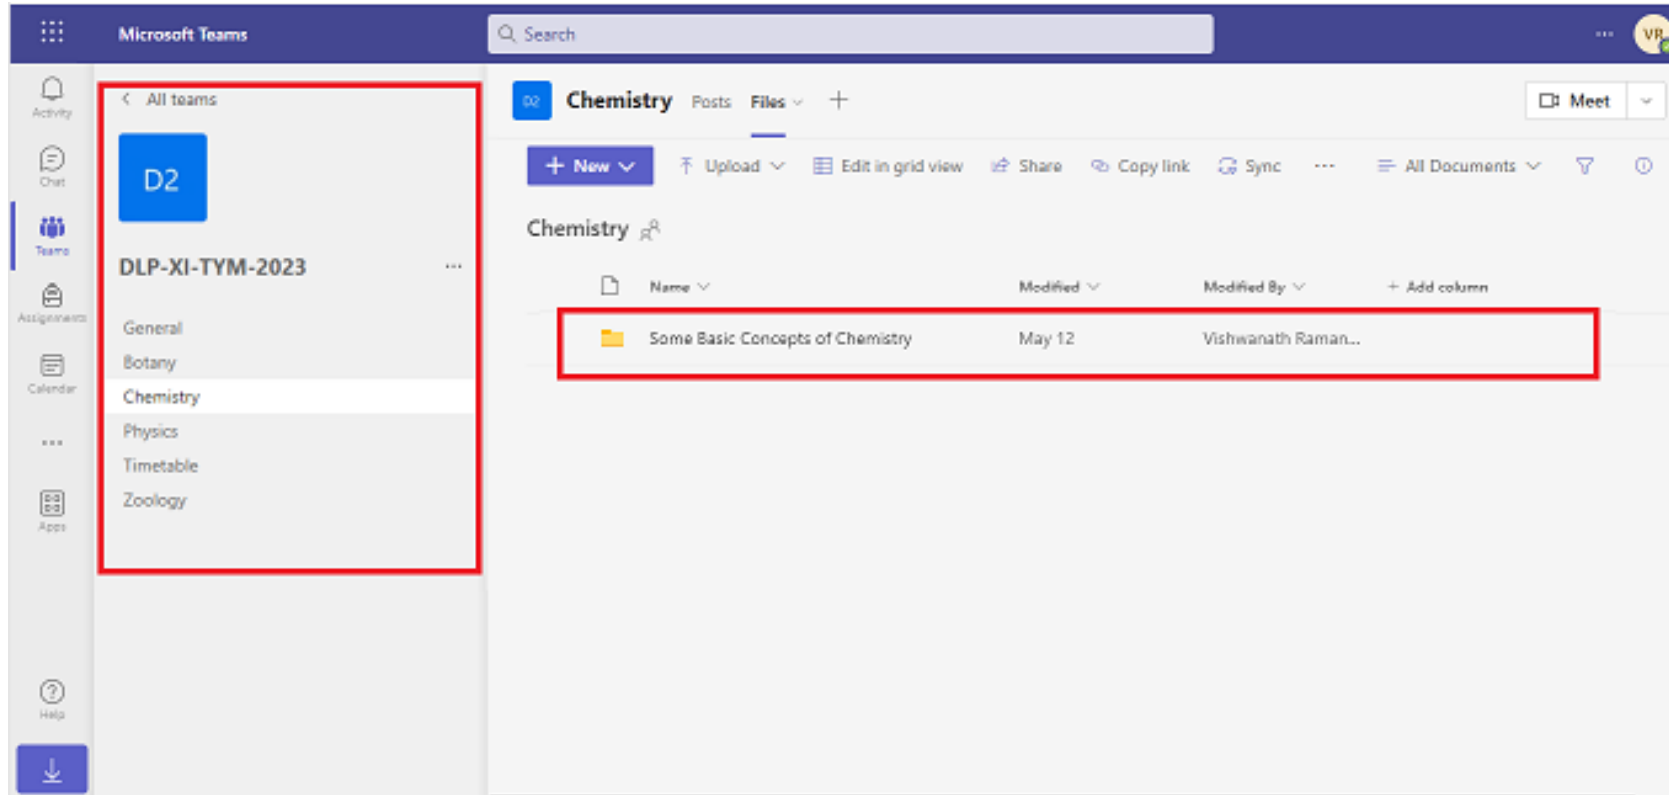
Microsoft Teams

Search

...

VR

Activity

Chat

Teams

Assignments

Calendar

...

Apps

Help

< All teams

D2

DLP-XI-TYM-2023 ...

General

Botany

Chemistry

Physics

Timetable

Zoology

D2 Chemistry Posts Files + Meet

+ New Upload Edit in grid view Share Copy link Sync ... All Documents

Chemistry

| | Name | Modified | Modified By | + Add column |
|---|---|---|---|---|
| | Some Basic Concepts of Chemistry | May 12 | Vishwanath Raman... | |